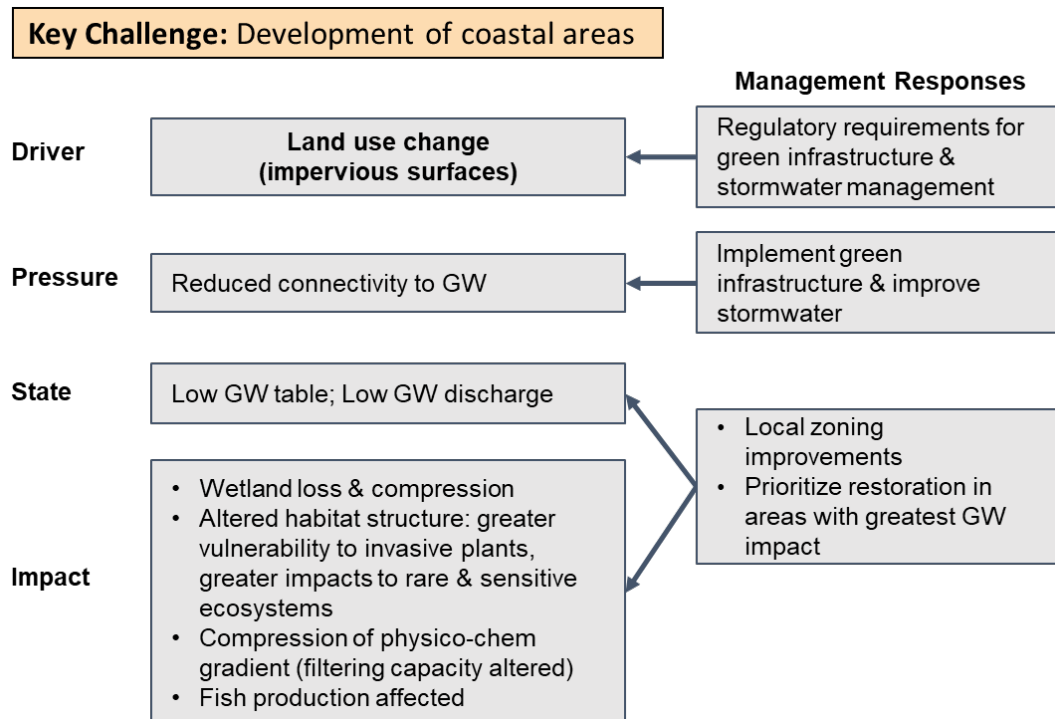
**Key Challenge:** Development of coastal areas

**Management Responses**

**Driver**

**Land use change (impervious surfaces)**

Regulatory requirements for green infrastructure & stormwater management

**Pressure**

Reduced connectivity to GW

Implement green infrastructure & improve stormwater

**State**

Low GW table; Low GW discharge

- Local zoning improvements
- Prioritize restoration in areas with greatest GW impact

**Impact**

- Wetland loss & compression
- Altered habitat structure: greater vulnerability to invasive plants, greater impacts to rare & sensitive ecosystems
- Compression of physico-chem gradient (filtering capacity altered)
- Fish production affected